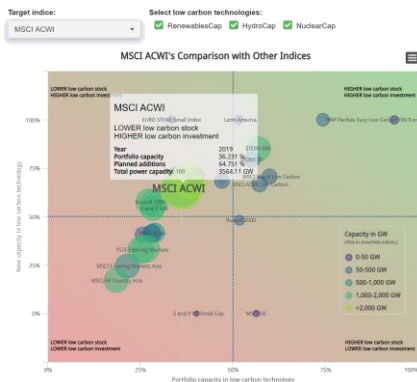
Target indice:

MSCI ACWI

Select low carbon technologies:

RenewablesCap

HydroCap

NuclearCap

MSCI ACWI's Comparison with Other Indices

LOWER low carbon stock
HIGHER low carbon investment

HIGHER low carbon stock
HIGHER low carbon investment

MSCI ACWI

LOWER low carbon stock
HIGHER low carbon investment

| | |
|---|---|
| Year | 2019 |
| Portfolio capacity | 36.23% |
| Planned additions | 64.75% |
| Total power capacity | 3564.11 GW |

EURO STOXX Small Index

Latin America

S&P Paribas Easy Low Carbon 100

STOXX 600

MSCI ACWI

MSCI All Low Carbon

Russell 1000

Russell 2000

FTSE Emerging Markets

MSCI Emerging Markets Asia

MSCI EM Country Asia

S and P 600 Small Cap

MSCI UK

Capacity in GW
(Click to show/hide indices)

0-50 GW

50-500 GW

500-1,000 GW

1,000-2,000 GW

>2,000 GW

New capacity in low carbon technology

100%

75%

50%

25%

0%

LOWER low carbon stock
LOWER low carbon investment

HIGHER low carbon stock
LOWER low carbon investment

0%

25%

50%

75%

100%

Portfolio capacity in low carbon technology